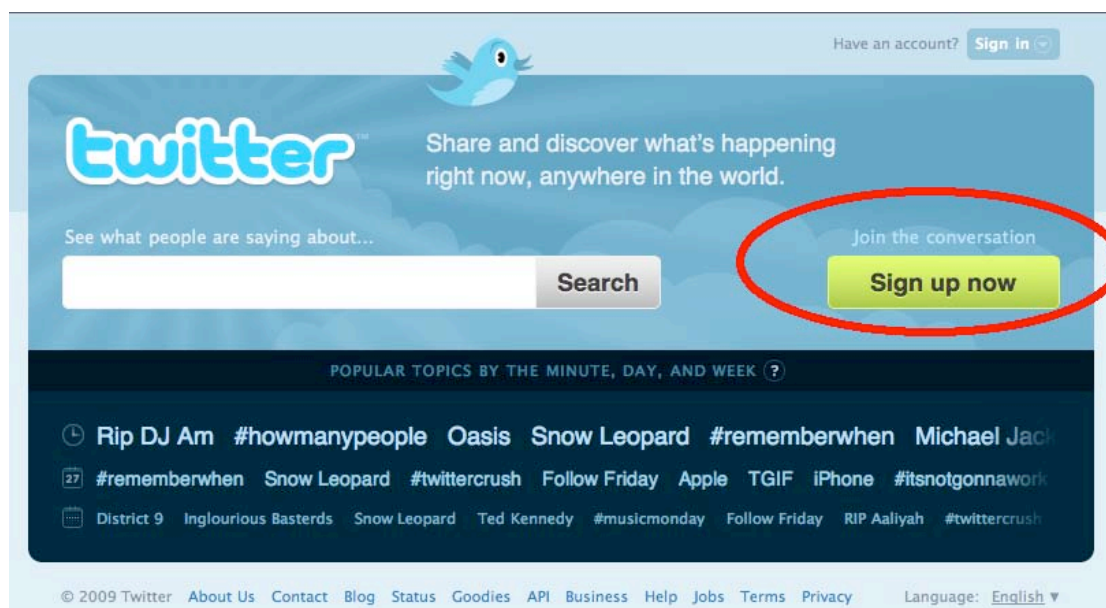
Have an account? Sign in

twitter

Share and discover what's happening right now, anywhere in the world.

See what people are saying about...

Search

Join the conversation

Sign up now

POPULAR TOPICS BY THE MINUTE, DAY, AND WEEK ?

Rip DJ Am #howmanypeople Oasis Snow Leopard #rememberwhen Michael Jac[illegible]

27 #rememberwhen Snow Leopard #twittercrush Follow Friday Apple TGIF iPhone #itsnotgonnawor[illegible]

District 9 Inglourious Basterds Snow Leopard Ted Kennedy #musicmonday Follow Friday RIP Aaliyah #twittercrush

© 2009 Twitter About Us Contact Blog Status Goodies API Business Help Jobs Terms Privacy Language: English ▼